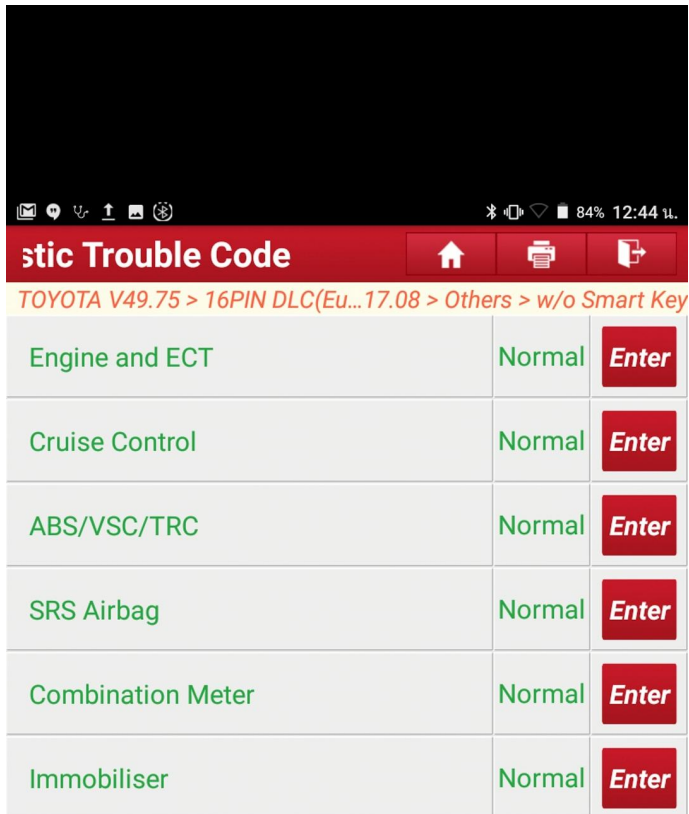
84% 12:44 น.

stic Trouble Code

TOYOTA V49.75 > 16PIN DLC(Eu...17.08 > Others > w/o Smart Key

| | | |
|---|---|---|
| Engine and ECT | Normal | Enter |
| Cruise Control | Normal | Enter |
| ABS/VSC/TRC | Normal | Enter |
| SRS Airbag | Normal | Enter |
| Combination Meter | Normal | Enter |
| Immobiliser | Normal | Enter |